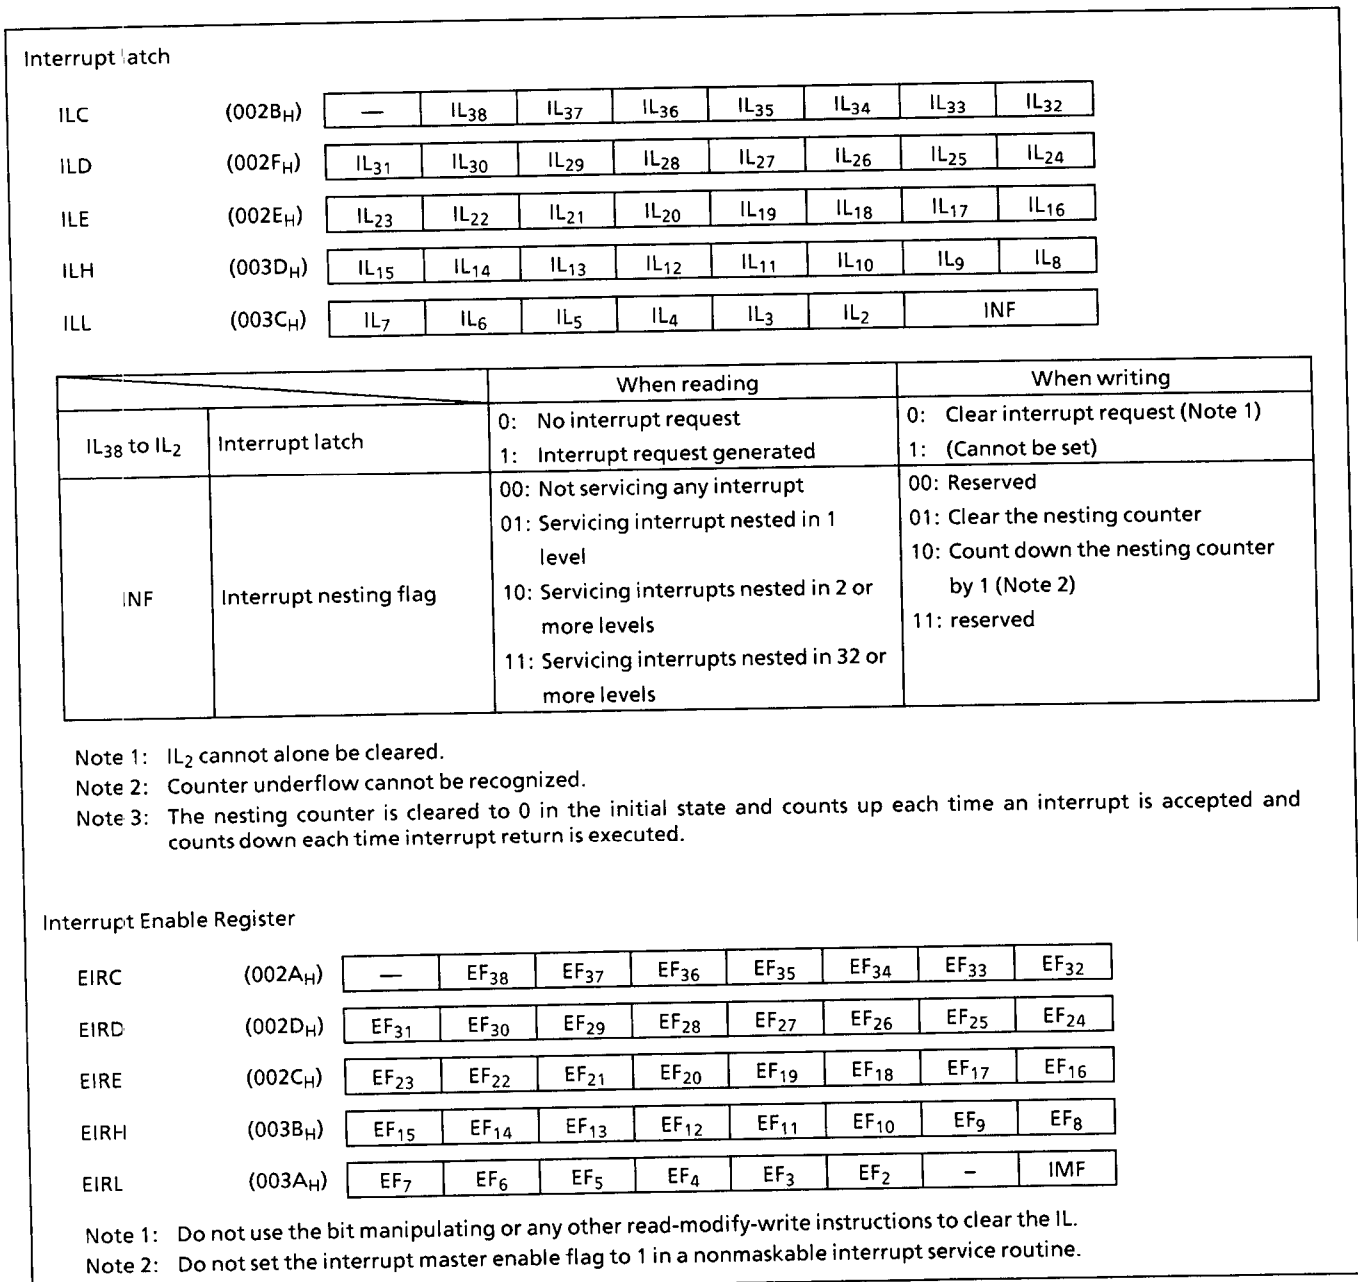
Interrupt latch

| ILC | ($002B_H$) | — | $IL_{38}$ | $IL_{37}$ | $IL_{36}$ | $IL_{35}$ | $IL_{34}$ | $IL_{33}$ | $IL_{32}$ |
|---|---|---|---|---|---|---|---|---|---|
| ILD | ($002F_H$) | $IL_{31}$ | $IL_{30}$ | $IL_{29}$ | $IL_{28}$ | $IL_{27}$ | $IL_{26}$ | $IL_{25}$ | $IL_{24}$ |
| ILE | ($002E_H$) | $IL_{23}$ | $IL_{22}$ | $IL_{21}$ | $IL_{20}$ | $IL_{19}$ | $IL_{18}$ | $IL_{17}$ | $IL_{16}$ |
| ILH | ($003D_H$) | $IL_{15}$ | $IL_{14}$ | $IL_{13}$ | $IL_{12}$ | $IL_{11}$ | $IL_{10}$ | $IL_9$ | $IL_8$ |
| ILL | ($003C_H$) | $IL_7$ | $IL_6$ | $IL_5$ | $IL_4$ | $IL_3$ | $IL_2$ | INF | |

| | | When reading | When writing |
|---|---|---|---|
| $IL_{38}$ to $IL_2$ | Interrupt latch | 0: No interrupt request<br>1: Interrupt request generated | 0: Clear interrupt request (Note 1)<br>1: (Cannot be set) |
| INF | Interrupt nesting flag | 00: Not servicing any interrupt<br>01: Servicing interrupt nested in 1 level<br>10: Servicing interrupts nested in 2 or more levels<br>11: Servicing interrupts nested in 32 or more levels | 00: Reserved<br>01: Clear the nesting counter<br>10: Count down the nesting counter by 1 (Note 2)<br>11: reserved |

Note 1: $IL_2$ cannot alone be cleared.
Note 2: Counter underflow cannot be recognized.
Note 3: The nesting counter is cleared to 0 in the initial state and counts up each time an interrupt is accepted and counts down each time interrupt return is executed.

Interrupt Enable Register

| EIRC | ($002A_H$) | — | $EF_{38}$ | $EF_{37}$ | $EF_{36}$ | $EF_{35}$ | $EF_{34}$ | $EF_{33}$ | $EF_{32}$ |
|---|---|---|---|---|---|---|---|---|---|
| EIRD | ($002D_H$) | $EF_{31}$ | $EF_{30}$ | $EF_{29}$ | $EF_{28}$ | $EF_{27}$ | $EF_{26}$ | $EF_{25}$ | $EF_{24}$ |
| EIRE | ($002C_H$) | $EF_{23}$ | $EF_{22}$ | $EF_{21}$ | $EF_{20}$ | $EF_{19}$ | $EF_{18}$ | $EF_{17}$ | $EF_{16}$ |
| EIRH | ($003B_H$) | $EF_{15}$ | $EF_{14}$ | $EF_{13}$ | $EF_{12}$ | $EF_{11}$ | $EF_{10}$ | $EF_9$ | $EF_8$ |
| EIRL | ($003A_H$) | $EF_7$ | $EF_6$ | $EF_5$ | $EF_4$ | $EF_3$ | $EF_2$ | - | IMF |

Note 1: Do not use the bit manipulating or any other read-modify-write instructions to clear the IL.
Note 2: Do not set the interrupt master enable flag to 1 in a nonmaskable interrupt service routine.